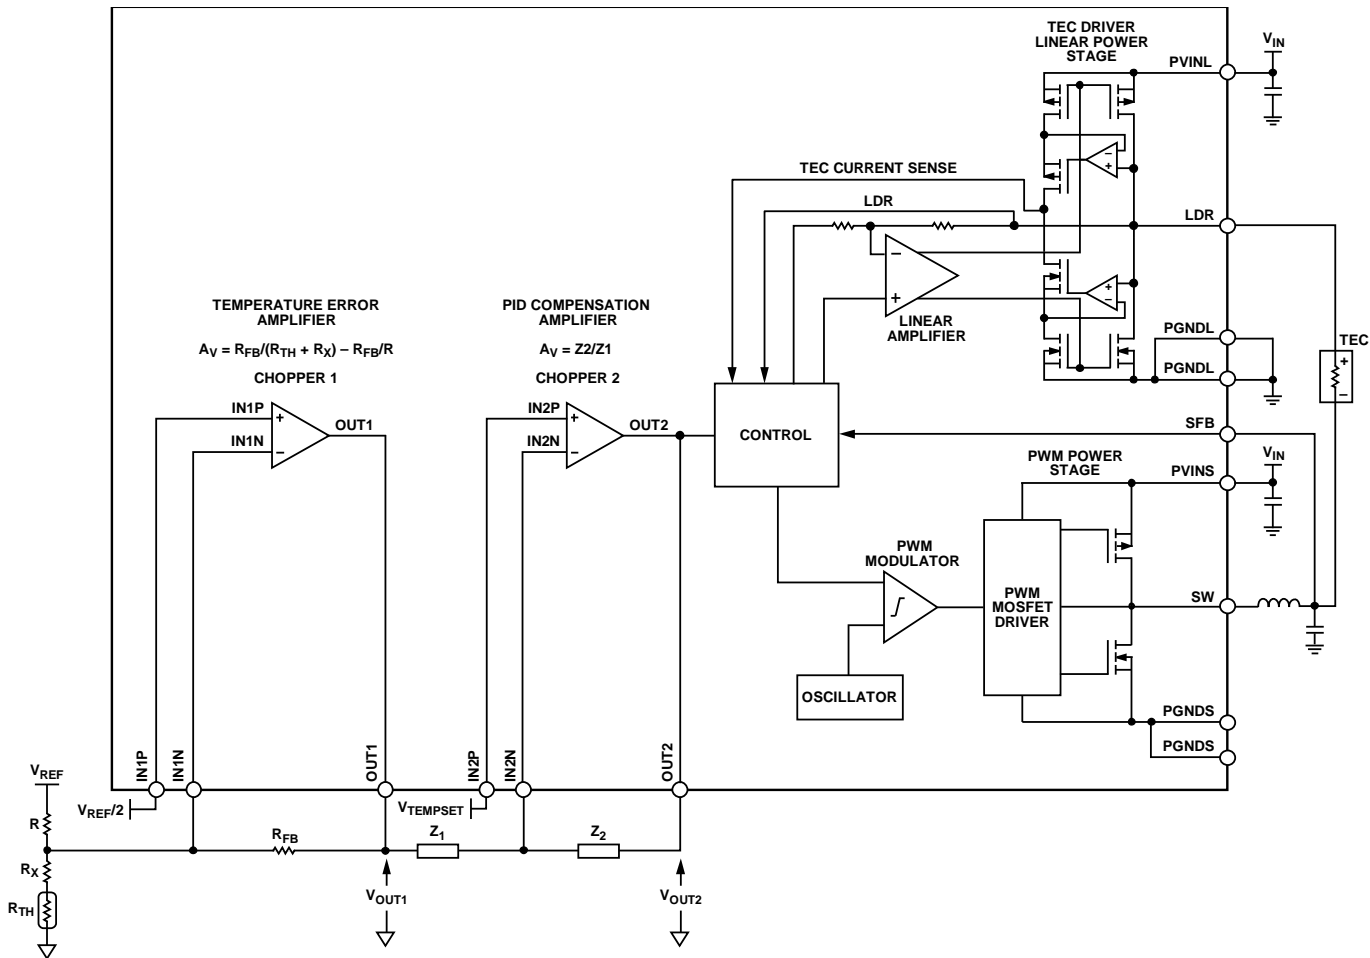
TEC DRIVER LINEAR POWER STAGE

$V_{IN}$

PVINL

TEC CURRENT SENSE

LDR

LDR

LINEAR AMPLIFIER

TEMPERATURE ERROR AMPLIFIER

$A_V = R_{FB}/(R_{TH} + R_X) – R_{FB}/R$

CHOPPER 1

PID COMPENSATION AMPLIFIER

$A_V = Z2/Z1$

CHOPPER 2

PGNDL

PGNDL

TEC

IN1P

IN1N

OUT1

IN2P

IN2N

OUT2

CONTROL

SFB

PWM POWER STAGE

$V_{IN}$

PVINS

PWM MODULATOR

PWM MOSFET DRIVER

SW

OSCILLATOR

PGNDS

PGNDS

$V_{REF}$

R

$R_X$

$R_{TH}$

$V_{REF}/2$

IN1P

IN1N

$R_{FB}$

OUT1

$V_{TEMPSET}$

IN2P

IN2N

$Z_1$

$Z_2$

OUT2

$V_{OUT1}$

$V_{OUT2}$